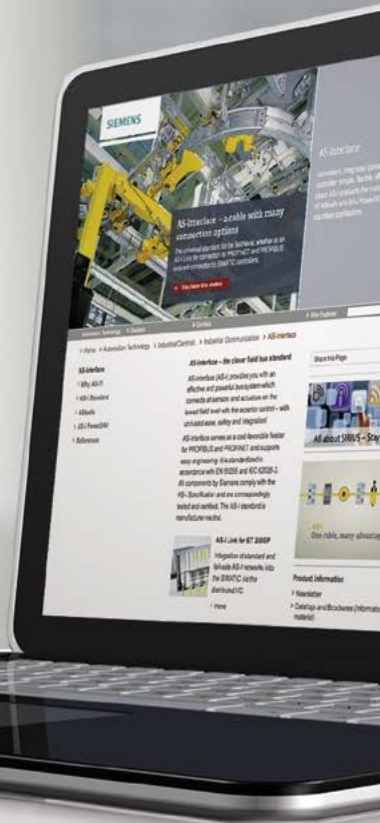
SIEMENS

AS-Interface – a cable with many connection options

The universal standard for the fieldlevel, whether as an AS-i Link for connection to PROFINET and PROFIBUS or as direct connection to SIMATIC controllers

AS-Interface

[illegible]

> Home > Automation Technology > Industrial Controls > Industrial Communication > AS-Interface

AS-Interface
> Why AS-i?
> ASi-5 Standard
> ASIsafe
> ASi-5 PowerDAV
> References

AS-Interface – the clever field bus standard

AS-Interface (AS-i) provides you with an effective and powerful bus system which connects all sensors and actuators on the lowest field level with the superior control – with unrivaled ease, safety and integration!

AS-Interface serves as a cost favorable feeder for PROFIBUS and PROFINET and supports easy engineering. It is standardized in accordance with EN 50295 and IEC 62026-2. All components by Siemens comply with the AS-i Specification and are correspondingly tested and certified. The AS-i standard is manufacturer-neutral.

AS-i Link for ET 200SP
Integration of standard and fail-safe AS-i networks into the SIMATIC via the distributed I/O
> more

Share this Page

All about SIRIUS – Stay

One cable, many advantag

Product information
> Newsletter
> Catalogs and Brochures (Informatio material)